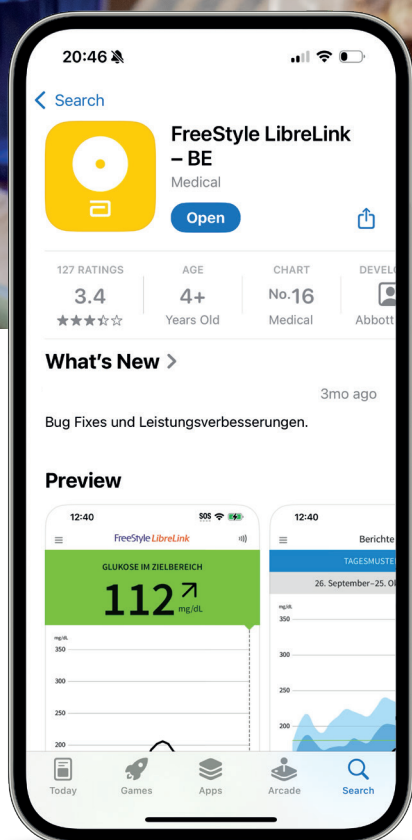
20:46

Search

FreeStyle LibreLink – BE
Medical
Open

127 RATINGS
3.4
★★★☆☆

AGE
4+
Years Old

CHART
No.16
Medical

DEVEL
Abbott

What's New >
3mo ago
Bug Fixes und Leistungsverbesserungen.

Preview

12:40
SOS
FreeStyle LibreLink
GLUKOSE IM ZIELBEREICH
112 mg/dL
mg/dL
350
300
250
200

12:40
Berichte
TAGESMUSTE
26. September–25. O
mg/dL
350
300
250
200

Today
Games
Apps
Arcade
Search